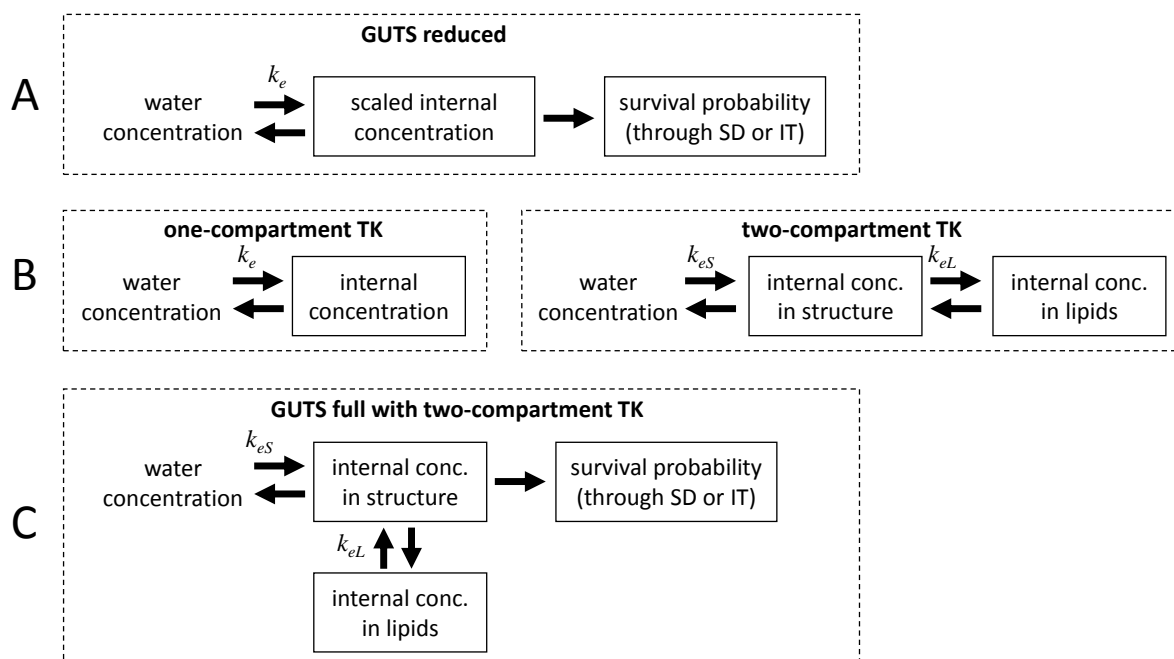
A

GUTS reduced

$k_e$

water concentration

scaled internal concentration

survival probability (through SD or IT)

B

one-compartment TK

$k_e$

water concentration

internal concentration

two-compartment TK

$k_{eS}$

water concentration

internal conc. in structure

$k_{eL}$

internal conc. in lipids

C

GUTS full with two-compartment TK

$k_{eS}$

water concentration

internal conc. in structure

survival probability (through SD or IT)

$k_{eL}$

internal conc. in lipids